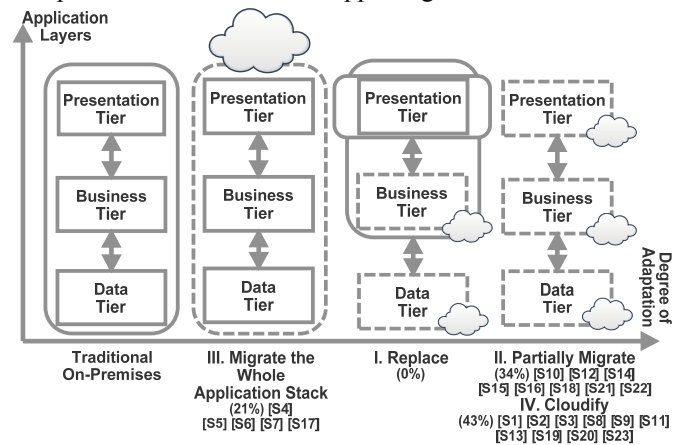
Application Layers

Presentation Tier
Business Tier
Data Tier

Presentation Tier
Business Tier
Data Tier

Presentation Tier
Business Tier
Data Tier

Presentation Tier
Business Tier
Data Tier

Degree of Adaptation

Traditional On-Premises

III. Migrate the Whole Application Stack
(21%) [S4] [S5] [S6] [S7] [S17]

I. Replace
(0%)

II. Partially Migrate
(34%) [S10] [S12] [S14] [S15] [S16] [S18] [S21] [S22]

IV. Cloudify
(43%) [S1] [S2] [S3] [S8] [S9] [S11] [S13] [S19] [S20] [S23]